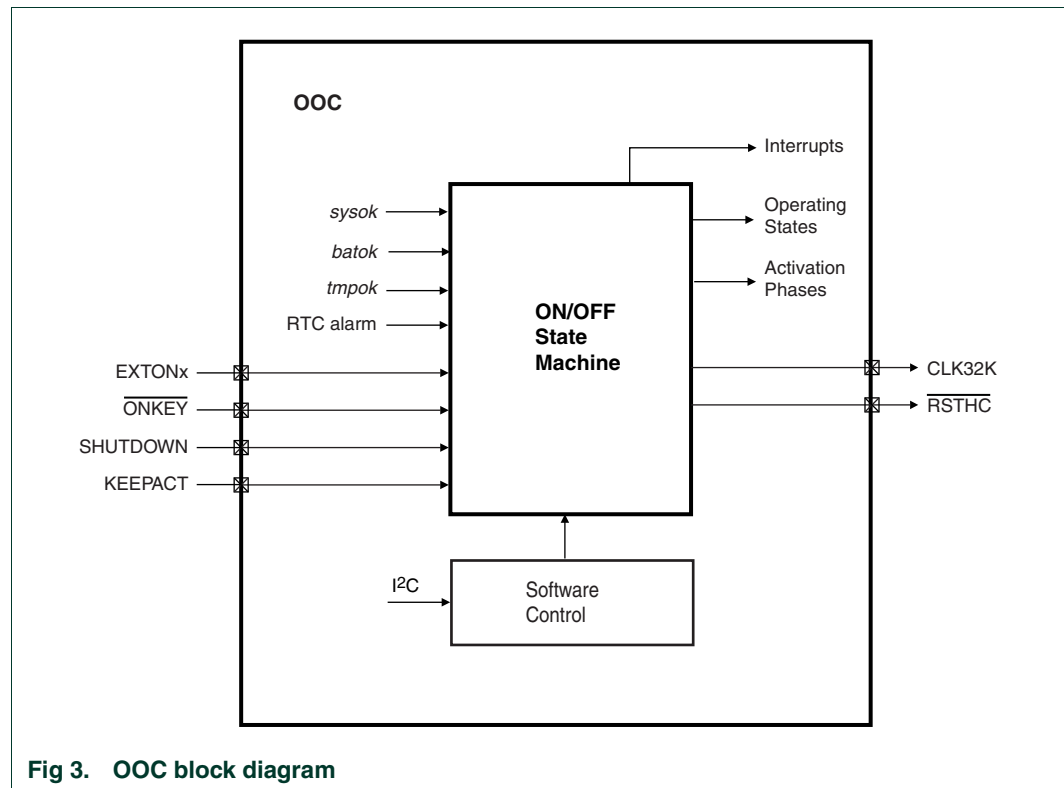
OOC

Interrupts

sysok

batok

tmpok

RTC alarm

Operating States

Activation Phases

ON/OFF State Machine

EXTONx

$\overline{\text{ONKEY}}$

SHUTDOWN

KEEPACT

CLK32K

$\overline{\text{RSTHC}}$

$I^2C$

Software Control

Fig 3. OOC block diagram